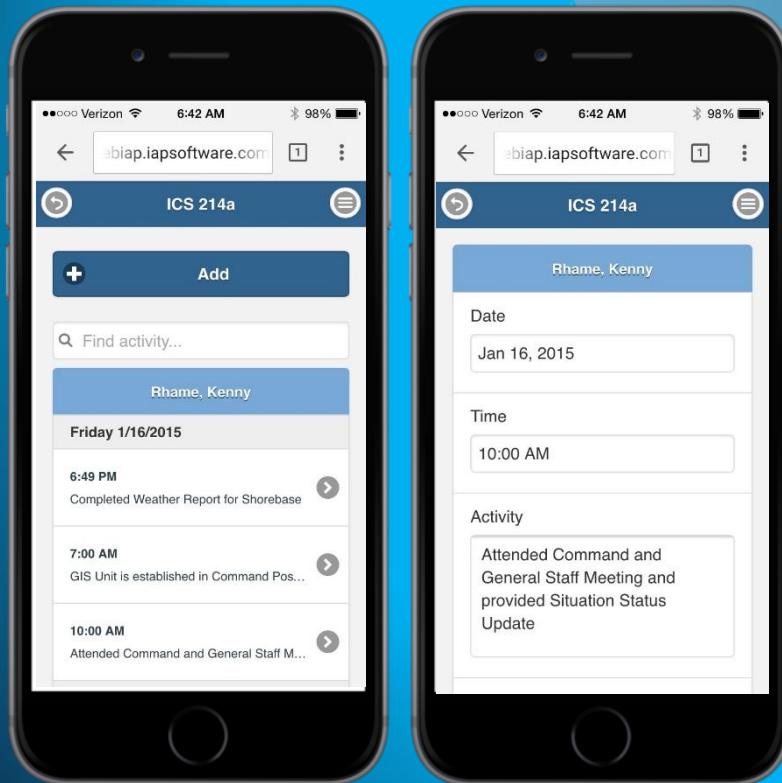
●●○○○ Verizon 6:42 AM 98%
ebiap.iapsoftware.com 1
ICS 214a
Add
Find activity...
Rhame, Kenny
Friday 1/16/2015
6:49 PM
Completed Weather Report for Shorebase
7:00 AM
GIS Unit is established in Command Pos...
10:00 AM
Attended Command and General Staff M...

●●○○○ Verizon 6:42 AM 98%
ebiap.iapsoftware.com 1
ICS 214a
Rhame, Kenny
Date
Jan 16, 2015
Time
10:00 AM
Activity
Attended Command and General Staff Meeting and provided Situation Status Update